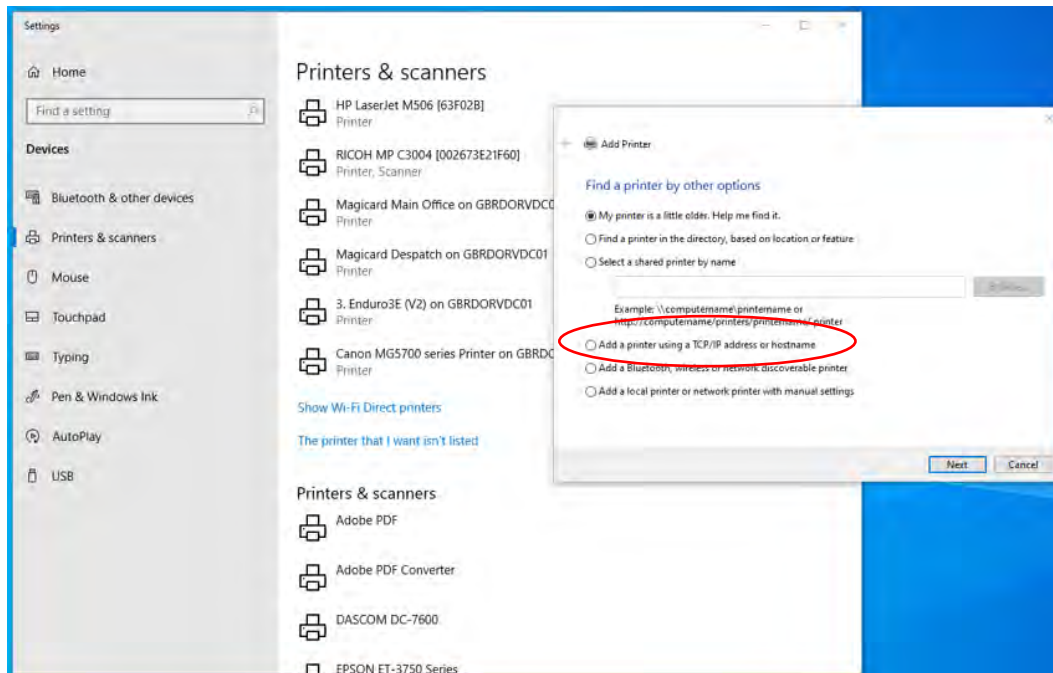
Settings

Home

Find a setting

Devices

Bluetooth & other devices

Printers & scanners

Mouse

Touchpad

Typing

Pen & Windows Ink

AutoPlay

USB

Printers & scanners

HP LaserJet M506 [63F02B]
Printer

RICOH MP C3004 [002673E21F60]
Printer, Scanner

Magicard Main Office on GBRDORVDC0
Printer

Magicard Despatch on GBRDORVDC01
Printer

3. Enduro3E (V2) on GBRDORVDC01
Printer

Canon MG5700 series Printer on GBRDC
Printer

Show Wi-Fi Direct printers

The printer that I want isn't listed

Printers & scanners

Adobe PDF

Adobe PDF Converter

DASCOM DC-7600

EPSON ET-3750 Series

Add Printer

Find a printer by other options

My printer is a little older. Help me find it.

Find a printer in the directory, based on location or feature

Select a shared printer by name

Browse...

Example: \\computername\printername or
http://computername/printers/printername/.printer

Add a printer using a TCP/IP address or hostname

Add a Bluetooth, wireless or network discoverable printer

Add a local printer or network printer with manual settings

Next

Cancel